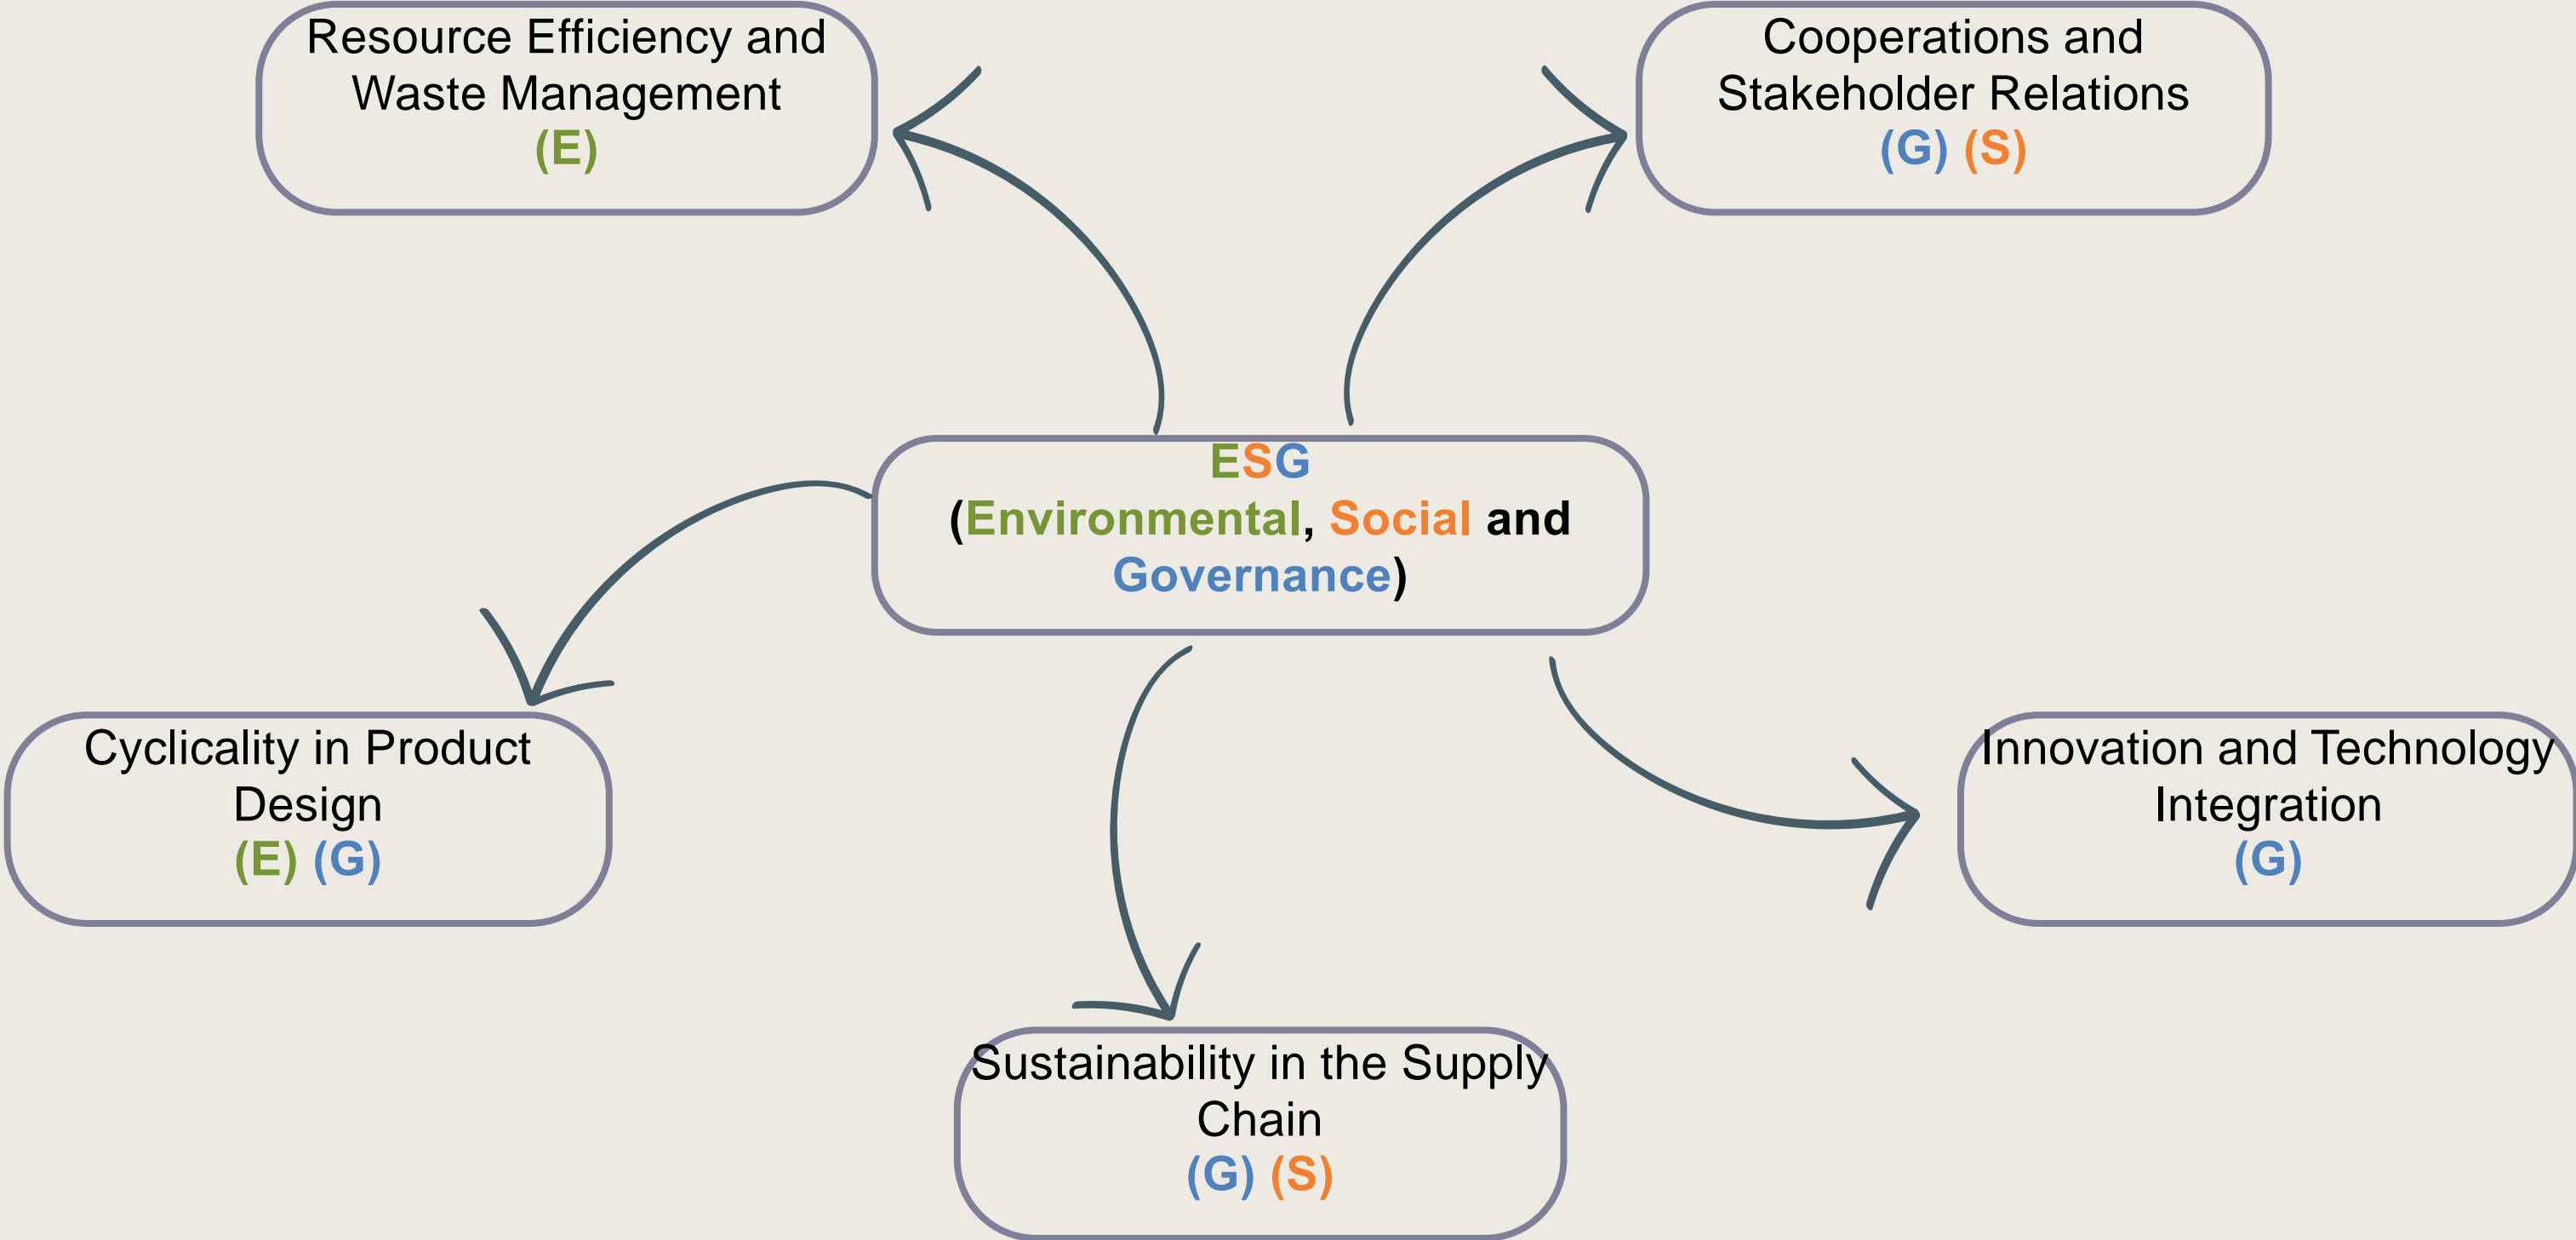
Resource Efficiency and Waste Management
(E)

Cooperations and Stakeholder Relations
(G) (S)

ESG
(Environmental, Social and Governance)

Cyclicality in Product Design
(E) (G)

Innovation and Technology Integration
(G)

Sustainability in the Supply Chain
(G) (S)